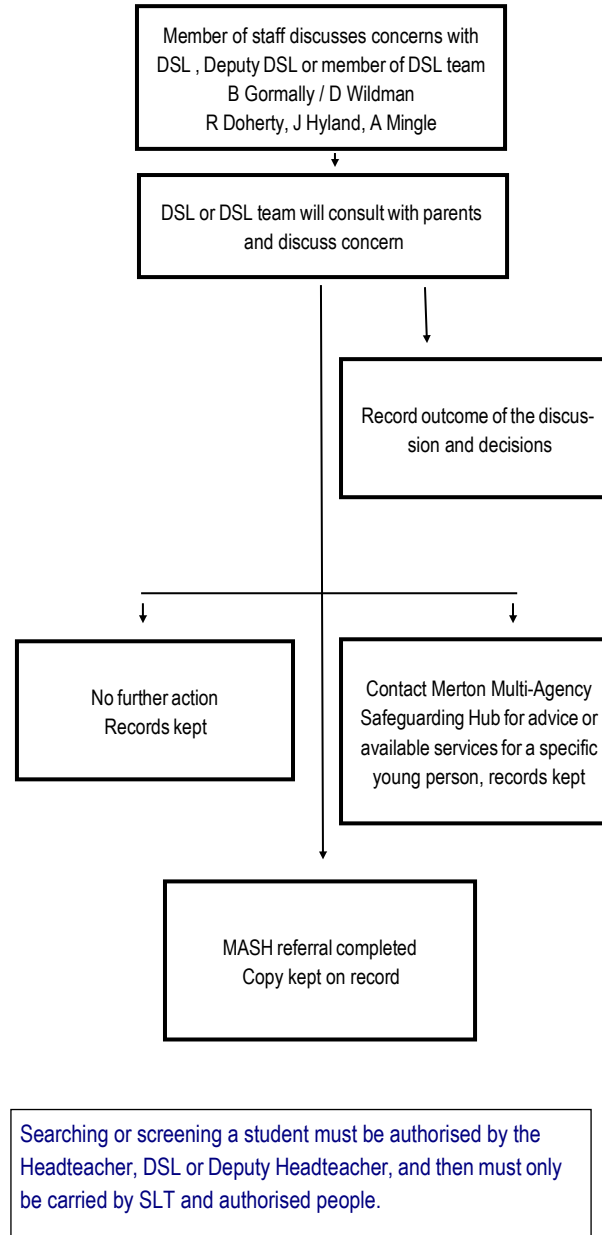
Member of staff discusses concerns with DSL , Deputy DSL or member of DSL team
B Gormally / D Wildman
R Doherty, J Hyland, A Mingle

DSL or DSL team will consult with parents and discuss concern

Record outcome of the discussion and decisions

No further action
Records kept

Contact Merton Multi-Agency Safeguarding Hub for advice or available services for a specific young person, records kept

MASH referral completed
Copy kept on record

Searching or screening a student must be authorised by the Headteacher, DSL or Deputy Headteacher, and then must only be carried by SLT and authorised people.